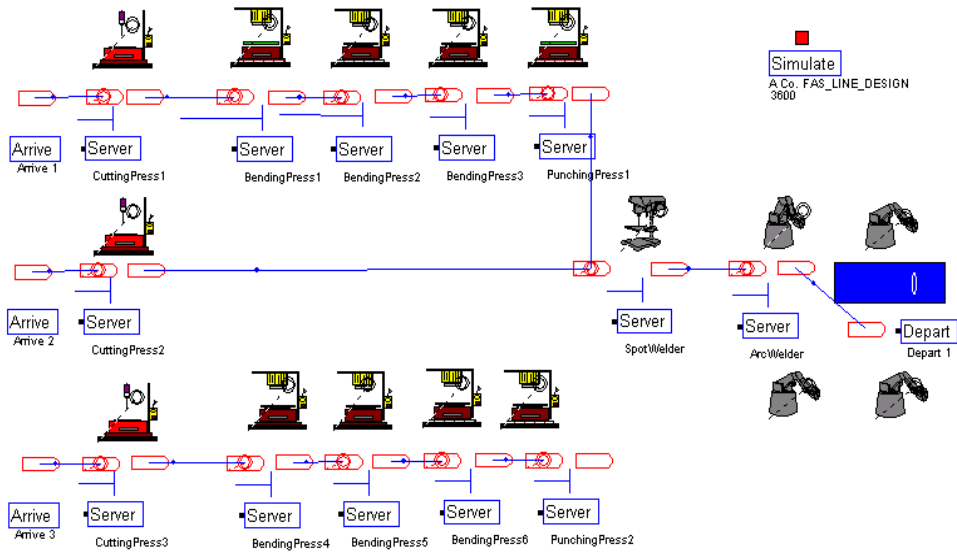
Simulate
A Co. FAS_LINE_DESIGN
3600

Arrive
Arrive 1

Server
CuttingPress1

Server
BendingPress1

Server
BendingPress2

Server
BendingPress3

Server
PunchingPress1

Arrive
Arrive 2

Server
CuttingPress2

Server
SpotWelder

Server
ArcWelder

0

Depart
Depart 1

Arrive
Arrive 3

Server
CuttingPress3

Server
BendingPress4

Server
BendingPress5

Server
BendingPress6

Server
PunchingPress2